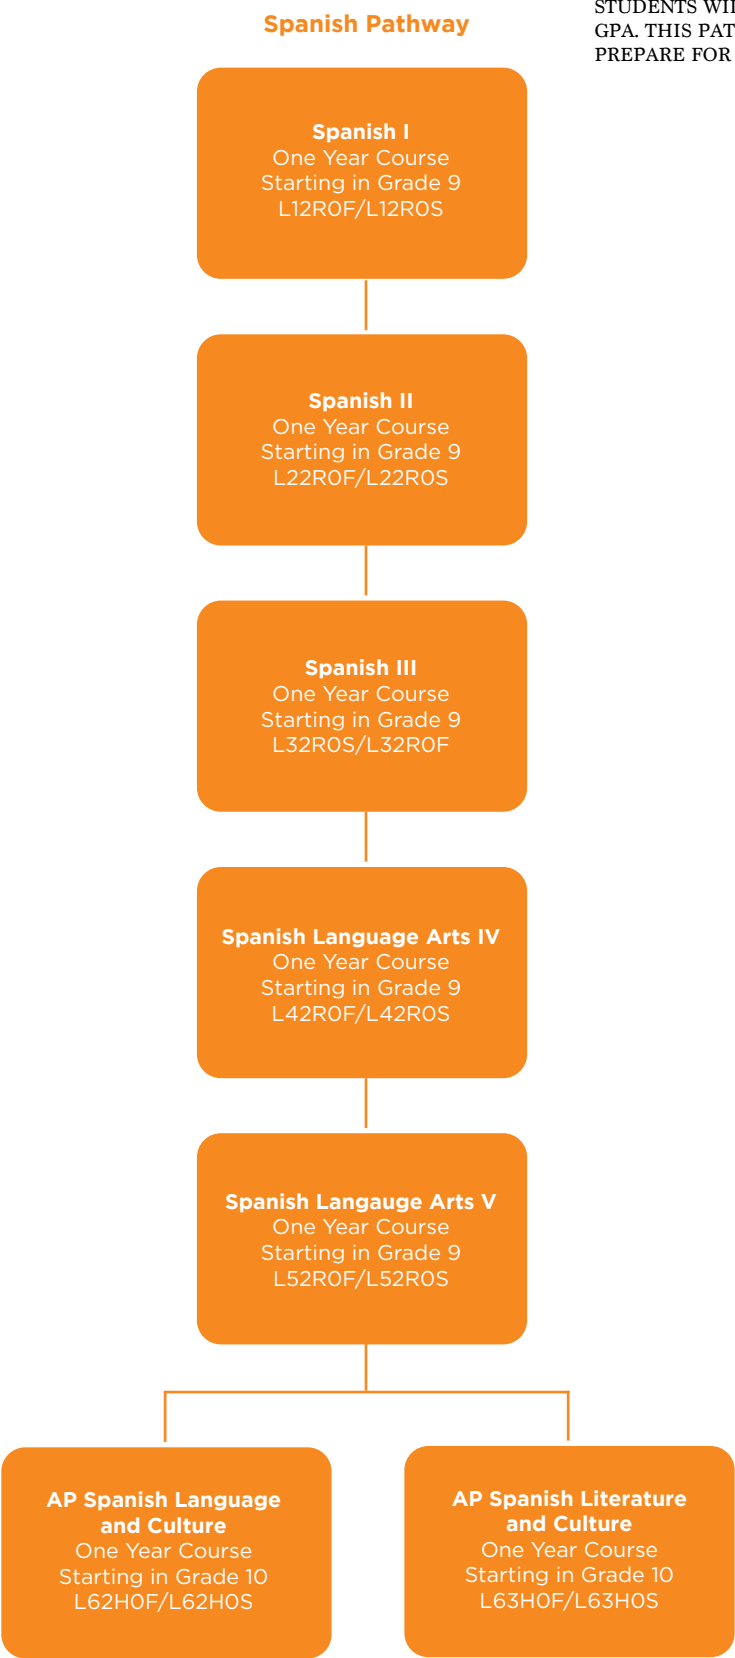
Spanish Pathway

STUDENTS WI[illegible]
GPA. THIS PAT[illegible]
PREPARE FOR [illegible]

Spanish I
One Year Course
Starting in Grade 9
L12R0F/L12R0S

Spanish II
One Year Course
Starting in Grade 9
L22R0F/L22R0S

Spanish III
One Year Course
Starting in Grade 9
L32R0S/L32R0F

Spanish Language Arts IV
One Year Course
Starting in Grade 9
L42R0F/L42R0S

Spanish Langauge Arts V
One Year Course
Starting in Grade 9
L52R0F/L52R0S

AP Spanish Language and Culture
One Year Course
Starting in Grade 10
L62H0F/L62H0S

AP Spanish Literature and Culture
One Year Course
Starting in Grade 10
L63H0F/L63H0S